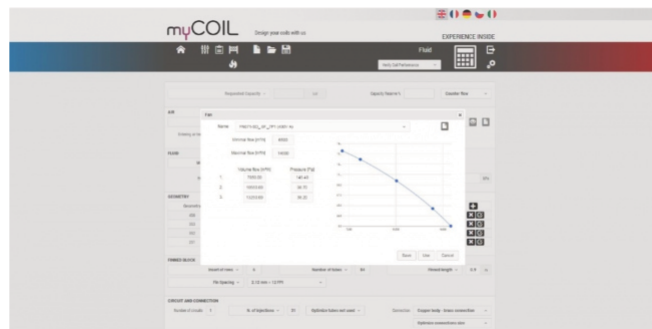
myCOIL Design your coils with us

EXPERIENCE INSIDE

Fluid

Verify Coil Performance

Required Capacity

Specify fluid in 1

Counter flow

AIR

FLUID

GEOMETRY

FINNED BLOCK

Fan

Name

Nominal flow [m³/h] 4000

Maximal flow [m³/h] 10000

Volume flow [m³/h] Pressure [Pa]

1.

2.

3.

Save Use Cancel

Fin Spacing

CIRCUIT AND CONNECTION

Number of circuits

N. of Injections

Connection